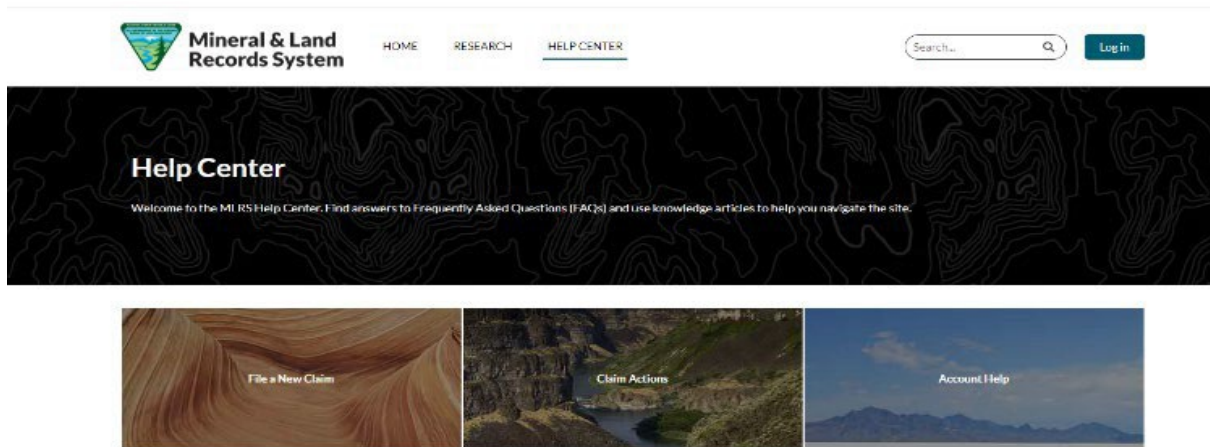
Mineral & Land Records System

HOME RESEARCH HELP CENTER

Search...

Log in

Help Center

Welcome to the MLRS Help Center. Find answers to Frequently Asked Questions (FAQs) and use knowledge articles to help you navigate the site.

File a New Claim

Claim Actions

Account Help